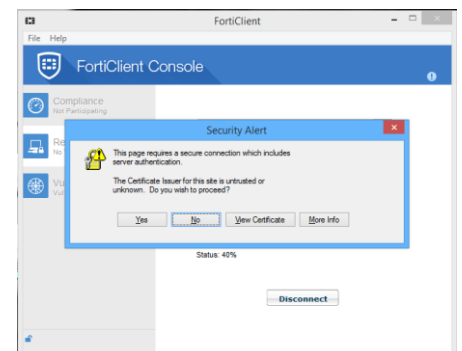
FortiClient

File Help

FortiClient Console

Compliance
Not Participating

Re
No

Vu
Vu

Security Alert

This page requires a secure connection which includes server authentication.

The Certificate Issuer for this site is untrusted or unknown. Do you wish to proceed?

Yes No View Certificate More Info

Status: 40%

Disconnect